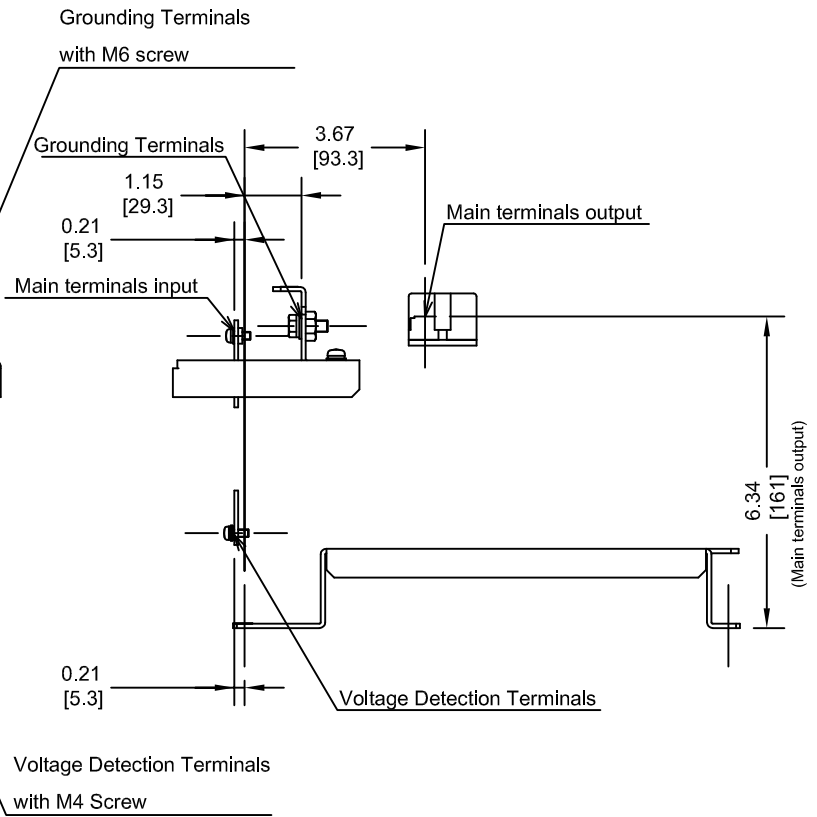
Grounding Terminals
with M6 screw

Grounding Terminals

3.67
[93.3]

1.15
[29.3]

0.21
[5.3]

Main terminals output

Main terminals input

6.34
[161]
(Main terminals output)

0.21
[5.3]

Voltage Detection Terminals

Voltage Detection Terminals
with M4 Screw